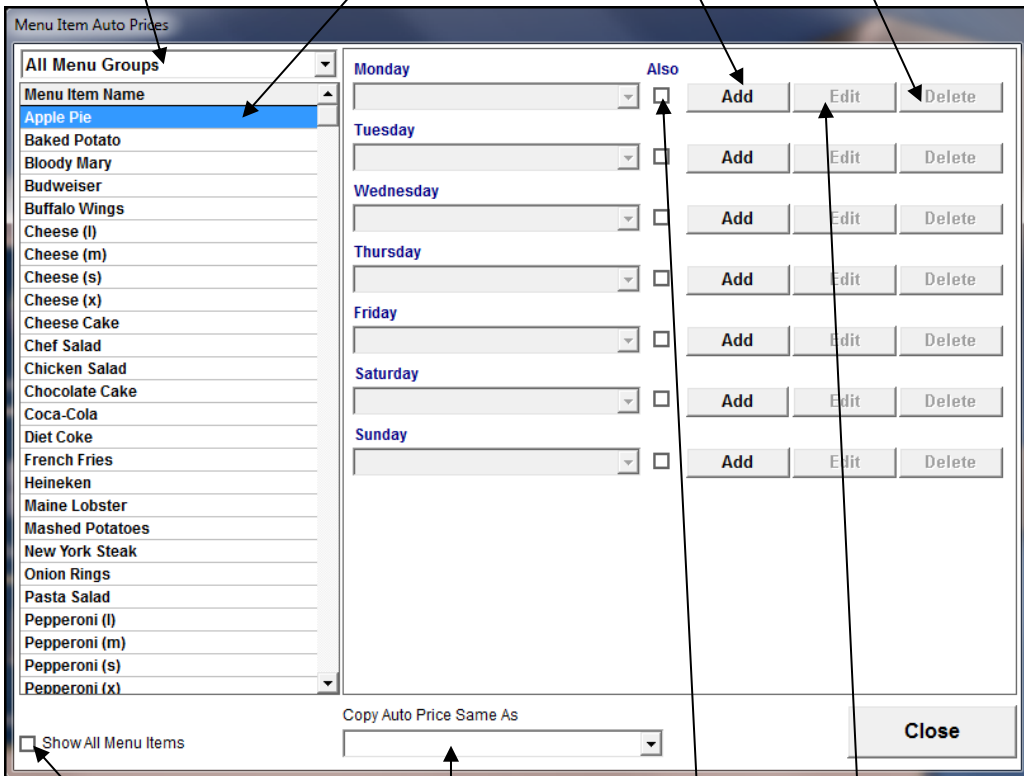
Menu Item Auto Prices

All Menu Groups

Menu Item Name

Apple Pie
Baked Potato
Bloody Mary
Budweiser
Buffalo Wings
Cheese (l)
Cheese (m)
Cheese (s)
Cheese (x)
Cheese Cake
Chef Salad
Chicken Salad
Chocolate Cake
Coca-Cola
Diet Coke
French Fries
Heineken
Maine Lobster
Mashed Potatoes
New York Steak
Onion Rings
Pasta Salad
Pepperoni (l)
Pepperoni (m)
Pepperoni (s)
Pepperoni (x)

Monday
Also
Add
Edit
Delete

Tuesday
Add
Edit
Delete

Wednesday
Add
Edit
Delete

Thursday
Add
Edit
Delete

Friday
Add
Edit
Delete

Saturday
Add
Edit
Delete

Sunday
Add
Edit
Delete

Show All Menu Items

Copy Auto Price Same As

Close